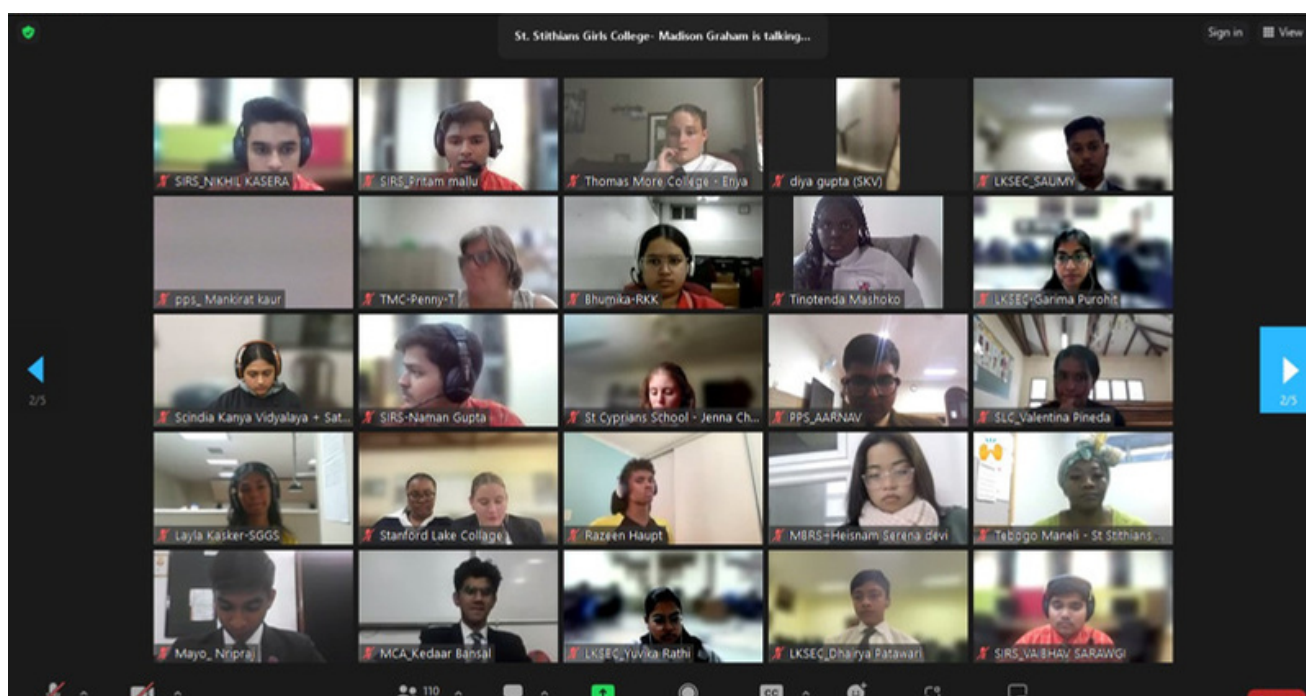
St. Stithians Girls College- Madison Graham is talking...

Sign in

View

SIRS_NIKHIL KASERA

SIRS_Pritam mallu

Thomas More College - Enya

diya gupta (SKV)

LKSEC_SAUMY

pps_ Mankirat kaur

TMC-Penny-T

Bhumika-RKK

Tinotenda Mashoko

LKSEC-Garima Purohit

Scindia Kanya Vidyalaya + Sat...

SIRS-Naman Gupta

St Cyprians School - Jenna Ch...

PPS_AARNAV

SLC_Valentina Pineda

Layla Kasker-SGGS

Stanford Lake Collage

Razeen Haupt

MBRS-Heisnam Serena devi

Tebogo Maneli - St Stithians ...

Mayo_ Nripraj

MCA_Kedaar Bansal

LKSEC_Yuvika Rathi

LKSEC_Dhairya Patawari

SIRS_VAIBHAV SARAWGI

2/5

2/5

110